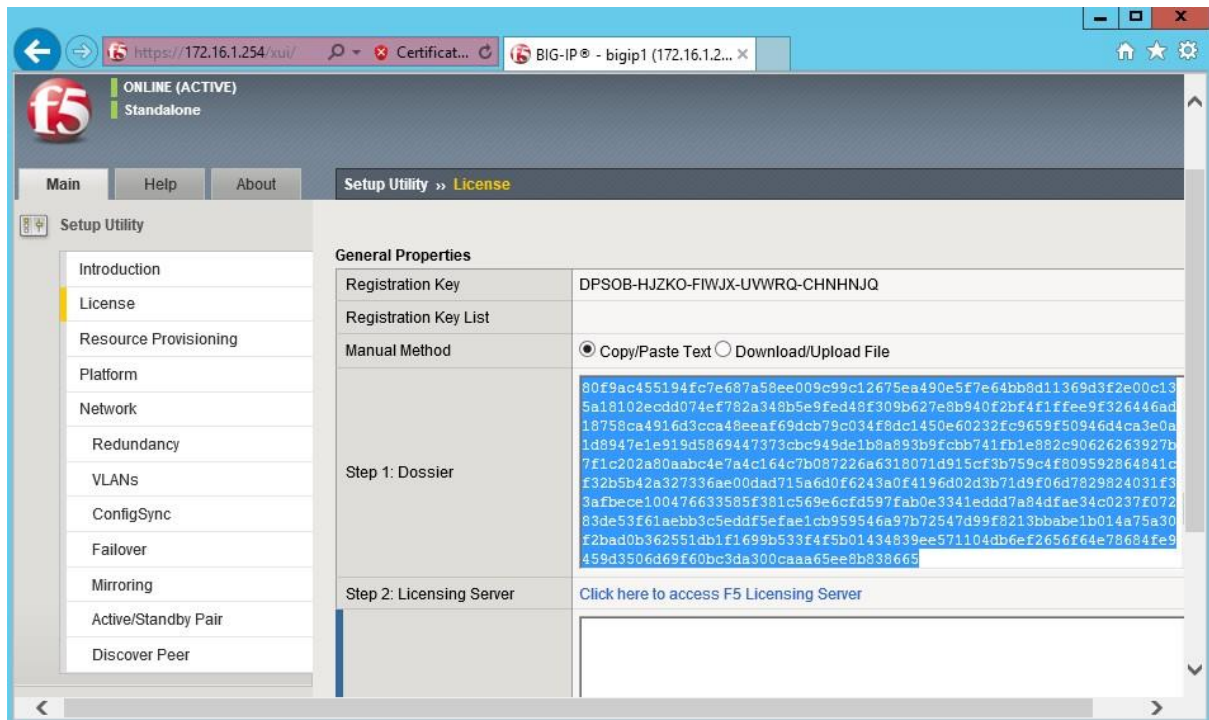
https://172.16.1.254/xui/ Certificat... BIG-IP® - bigip1 (172.16.1.2... ×

ONLINE (ACTIVE)
Standalone

Main Help About

Setup Utility » License

Setup Utility

Introduction
License
Resource Provisioning
Platform
Network
Redundancy
VLANs
ConfigSync
Failover
Mirroring
Active/Standby Pair
Discover Peer

General Properties

| | |
|---|---|
| Registration Key | DPSOB-HJZKO-FIWJX-UVWRQ-CHNHNJQ |
| Registration Key List | |
| Manual Method | Copy/Paste Text Download/Upload File |
| Step 1: Dossier | 80f9ac455194fc7e687a58ee009c99c12675ea490e5f7e64bb8d11369d3f2e00c135a18102ecdd074ef782a348b5e9fed48f309b627e8b940f2bf4f1ffee9f326446ad18758ca4916d3cca48eeaf69dcb79c034f8dc1450e60232fc9659f50946d4ca3e0a1d8947e1e919d5869447373cbc949de1b8a893b9fcbb741fb1e882c90626263927b7f1c202a80aabc4e7a4c164c7b087226a6318071d915cf3b759c4f809592864841cf32b5b42a327336ae00dad715a6d0f6243a0f4196d02d3b71d9f06d7829824031f33afbece100476633585f381c569e6cfd597fab0e3341eddd7a84dfae34c0237f07283de53f61aebb3c5eddf5efae1cb959546a97b72547d99f8213bbabe1b014a75a30f2bad0b362551db1f1699b533f4f5b01434839ee571104db6ef2656f64e78684fe9459d3506d69f60bc3da300caaa65ee8b838665 |
| Step 2: Licensing Server | Click here to access F5 Licensing Server |